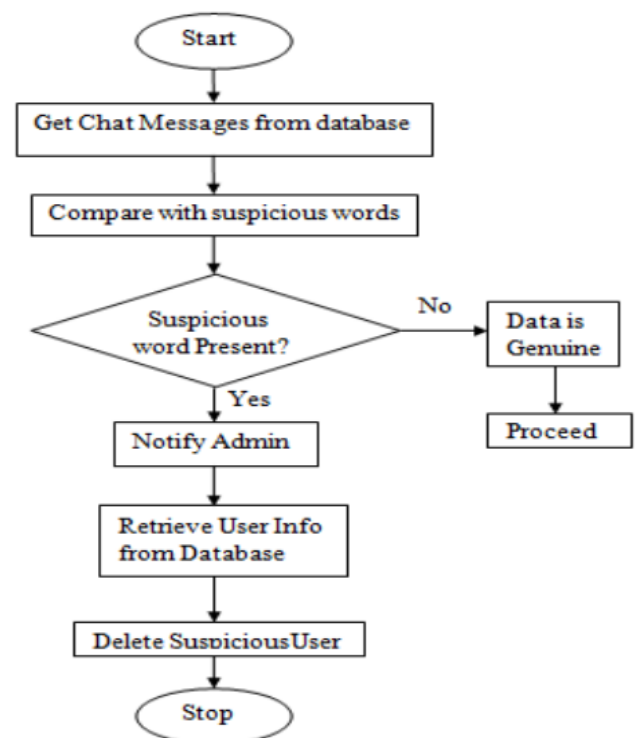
Start

Get Chat Messages from database

Compare with suspicious words

Suspicious word Present?

No

Data is Genuine

Proceed

Yes

Notify Admin

Retrieve User Info from Database

Delete SuspiciousUser

Stop